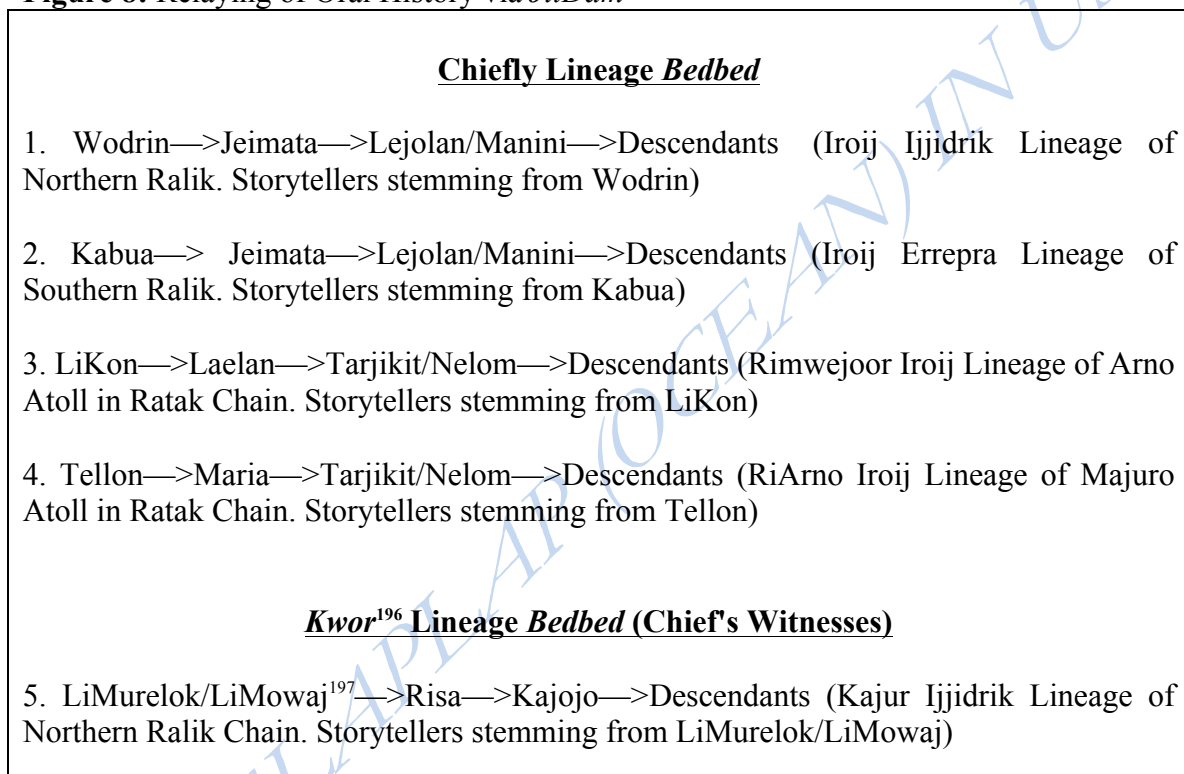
Figure 6: Relaying of Oral History via Bwebwe

**Chiefly Lineage *Bedbed***

1. Wodrin—>Jeimata—>Lejolan/Manini—>Descendants (Iroij Ijjidrik Lineage of Northern Ralik. Storytellers stemming from Wodrin)

2. Kabua—> Jeimata—>Lejolan/Manini—>Descendants (Iroij Errepra Lineage of Southern Ralik. Storytellers stemming from Kabua)

3. LiKon—>Laelan—>Tarjikit/Nelom—>Descendants (Rimwejoor Iroij Lineage of Arno Atoll in Ratak Chain. Storytellers stemming from LiKon)

4. Tellon—>Maria—>Tarjikit/Nelom—>Descendants (RiArno Iroij Lineage of Majuro Atoll in Ratak Chain. Storytellers stemming from Tellon)

***Kwor*$^{196}$ Lineage *Bedbed* (Chief's Witnesses)**

5. LiMurelok/LiMowaj$^{197}$—>Risa—>Kajojo—>Descendants (Kajur Ijjidrik Lineage of Northern Ralik Chain. Storytellers stemming from LiMurelok/LiMowaj)

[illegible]